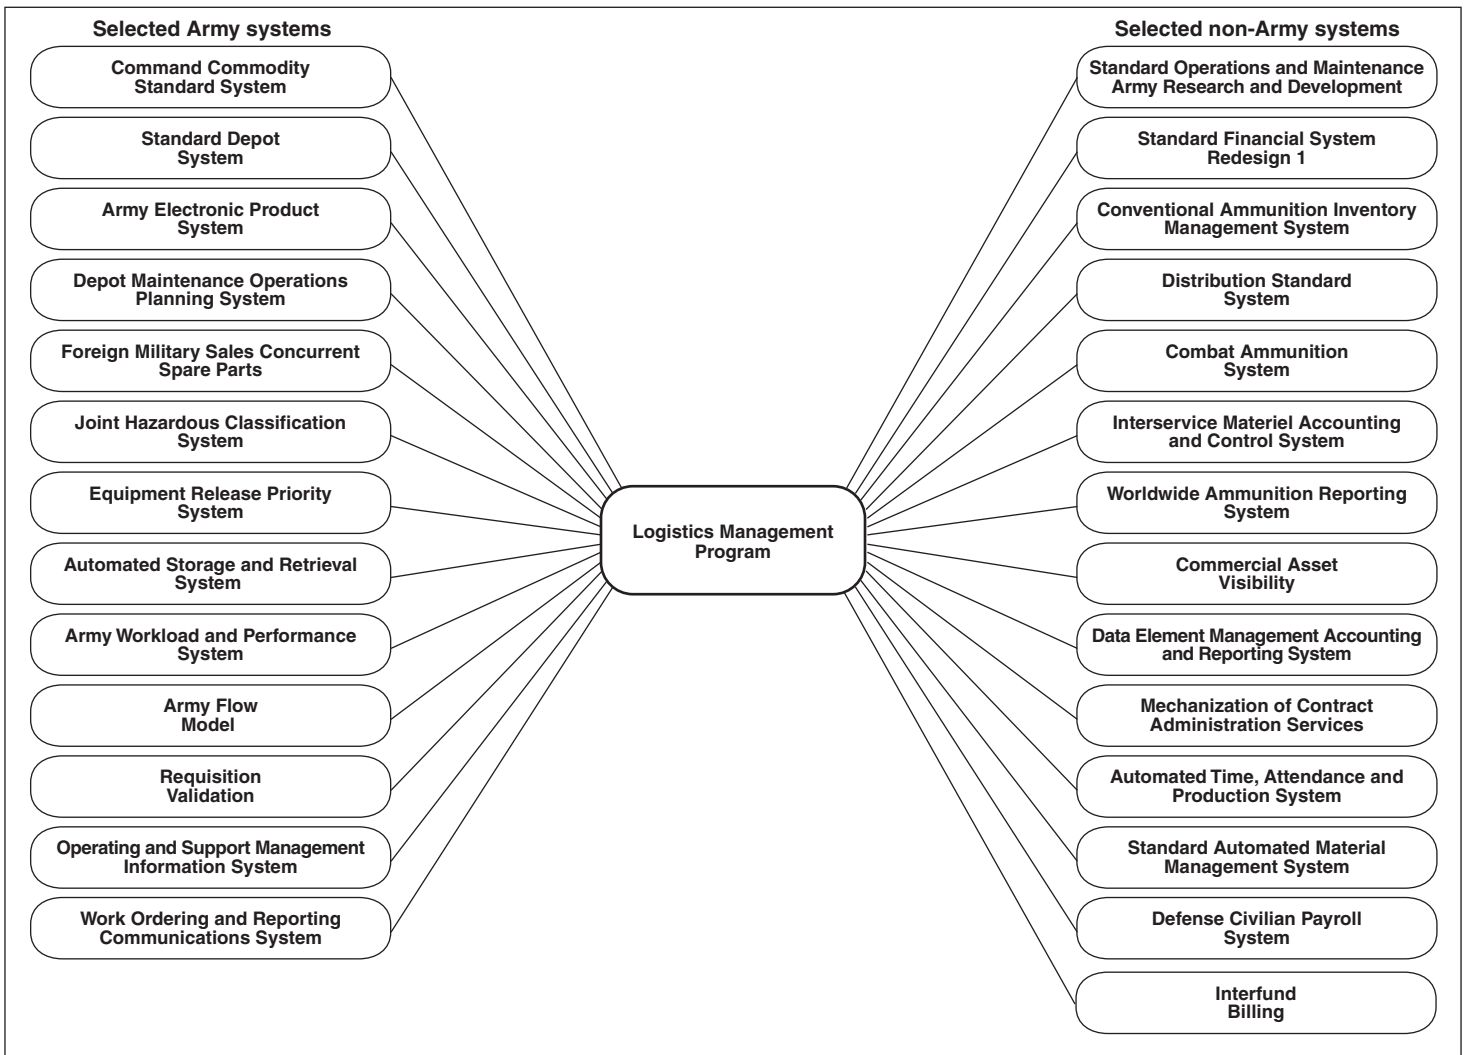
Selected Army systems

Command Commodity Standard System

Standard Depot System

Army Electronic Product System

Depot Maintenance Operations Planning System

Foreign Military Sales Concurrent Spare Parts

Joint Hazardous Classification System

Equipment Release Priority System

Automated Storage and Retrieval System

Army Workload and Performance System

Army Flow Model

Requisition Validation

Operating and Support Management Information System

Work Ordering and Reporting Communications System

Logistics Management Program

Selected non-Army systems

Standard Operations and Maintenance Army Research and Development

Standard Financial System Redesign 1

Conventional Ammunition Inventory Management System

Distribution Standard System

Combat Ammunition System

Interservice Materiel Accounting and Control System

Worldwide Ammunition Reporting System

Commercial Asset Visibility

Data Element Management Accounting and Reporting System

Mechanization of Contract Administration Services

Automated Time, Attendance and Production System

Standard Automated Material Management System

Defense Civilian Payroll System

Interfund Billing